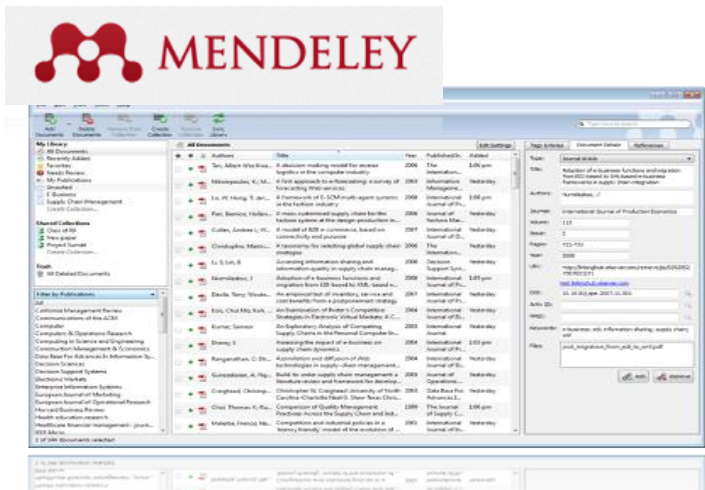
MENDELEY

Add Documents | Delete Documents | Remove from Collection | Create Collection | Remove Collection | Sync Library

My Library
All Documents
Recently Added
Favorites
Needs Review
My Publications
Unsorted
E-Business
Supply Chain Management

Shared Collections
Class of 88
New paper
Project Sunset

Trash
All Deleted Documents

Filter by Publications

All Documents

Edit Settings

| Authors | Title | Year | Published In | Added |
|---|---|---|---|---|
| Tan, Albert Wee Kwa... | A decision-making model for reverse logistics in the computer industry | 2006 | The International... | 1:06 pm |
| Nikolopoulos, K; M... | A fresh approach to e-forecasting: a survey of forecasting Web services | 2005 | International Manageme... | Yesterday |
| Lo, PC Hong; Y, der... | A framework of E-SCM multi-agent systems in the fashion industry | 2008 | International Journal of Pr... | 1:06 pm |
| Pan, Bernice; Holles... | A mass customised supply chain for the fashion system at the design-production in... | 2006 | Journal of Fashion Man... | Yesterday |
| Cullen, Andrea J; W... | A model of B2B e-commerce, based on connectivity and purpose | 2007 | International Journal of O... | Yesterday |
| Christopher, Martin... | A taxonomy for selecting global supply chain strategies | 2006 | The International... | Yesterday |
| Li, S; Lin, B | Accessing information sharing and information quality in supply chain manag... | 2006 | Decision Support Syst... | Yesterday |
| Nurmilaakso, J | Adoption of e-business functions and migration from EDI-based to XML-based e... | 2008 | International Journal of Pr... | 1:07 pm |
| Davila, Tony; Wouter... | An empirical test of inventory, service and cost benefits from a postponement strategy | 2007 | International Journal of Pr... | Yesterday |
| Koo, Chul Mo; Koh, ... | An Examination of Porter's Competitive Strategies in Electronic Virtual Markets: A C... | 2004 | International Journal of E... | Yesterday |
| Kumar, Sameer | An Exploratory Analysis of Competing Supply Chains in the Personal Computer In... | 2005 | Journal of Supply Chain... | Yesterday |
| Disney, S | Assessing the impact of e-business on supply chain dynamics | 2004 | International Journal of Pr... | Yesterday |
| Ranganathan, C; Dh... | Assimilation and diffusion of Web technologies in supply-chain managem... | 2004 | Information & Manageme... | Yesterday |
| Gunasekaran, A; Ng... | Build-to-order supply chain management: a literature review and framework for develop... | 2005 | Journal of Operations... | Yesterday |
| Craighead, Christoph... | Christopher W. Craighead University of North Carolina-Charlotte Noel R. Shaw Texas Chris... | 2003 | Data Base For Advances I... | Yesterday |
| Choi, Thomas Y; Ro... | Comparison of Quality Management Practices Across the Supply Chain and Ind... | 1999 | The Journal of Supply C... | Yesterday |
| Mallette, Francis; Ne... | Competition and industrial policies in a 'history friendly' model of the evolution of... | 2001 | International Journal of I... | Yesterday |

1 of 194 documents selected

Tags & Notes | Document Details | References

Type: Journal Article
Title: Adoption of e-business functions and migration from EDI-based to XML-based e-business frameworks in supply chain integration
Authors: Nurmilaakso, J
Journal: International Journal of Production Economics
Volume: 113
Issue: 2
Pages: 721-733
Year: 2008
URL: http://linkinghub.elsevier.com/retrieve/pii/S0925527307003271
DOI: 10.1016/j.ijpe.2007.11.001
ArXiv ID:
PMID:
Keywords: e-business; edi; information sharing; supply chain; xml
Files: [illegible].pdf
Add | Remove